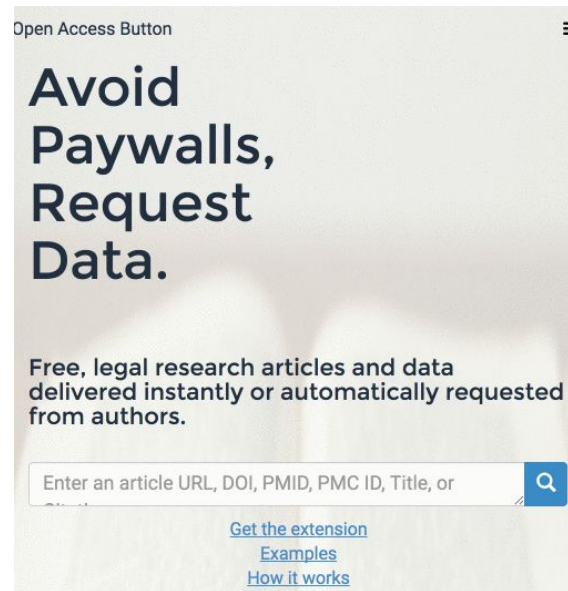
Open Access Button

Avoid Paywalls, Request Data.

Free, legal research articles and data delivered instantly or automatically requested from authors.

Enter an article URL, DOI, PMID, PMC ID, Title, or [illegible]

Get the extension
Examples
How it works